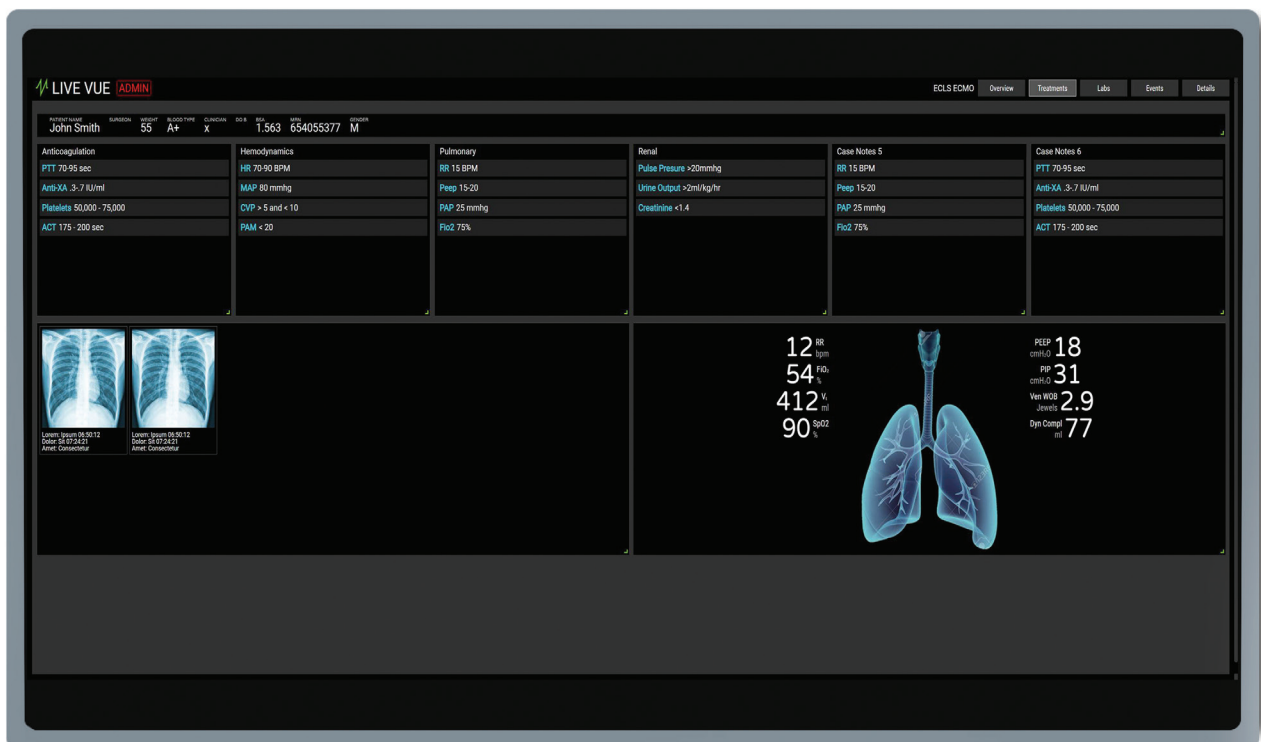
LIVE VUE ADMIN

ECLS ECMO Overview Treatments Labs Events Details

PATIENT NAME John Smith SURGEON WEIGHT 55 BLOOD TYPE A+ CLINICIAN x D.O.B BSA 1.563 MRN 654055377 GENDER M

Anticoagulation
PTT 70-95 sec
Anti-XA .3-.7 IU/ml
Platelets 50,000 - 75,000
ACT 175 - 200 sec

Hemodynamics
HR 70-90 BPM
MAP 80 mmhg
CVP > 5 and < 10
PAM < 20

Pulmonary
RR 15 BPM
Peep 15-20
PAP 25 mmhg
Fio2 75%

Renal
Pulse Presure >20mmhg
Urine Output >2ml/kg/hr
Creatinine <1.4

Case Notes 5
RR 15 BPM
Peep 15-20
PAP 25 mmhg
Fio2 75%

Case Notes 6
PTT 70-95 sec
Anti-XA .3-.7 IU/ml
Platelets 50,000 - 75,000
ACT 175 - 200 sec

Lorem: Ipsum 06:50:12
Dolor: Sit 07:24:21
Amet: Consectetur

Lorem: Ipsum 06:50:12
Dolor: Sit 07:24:21
Amet: Consectetur

12 RR bpm
54 FiO₂ %
412 $V_t$ ml
90 SpO2 %

PEEP cmH₂O 18
PIP cmH₂O 31
Ven WOB Jewels 2.9
Dyn Compl ml 77